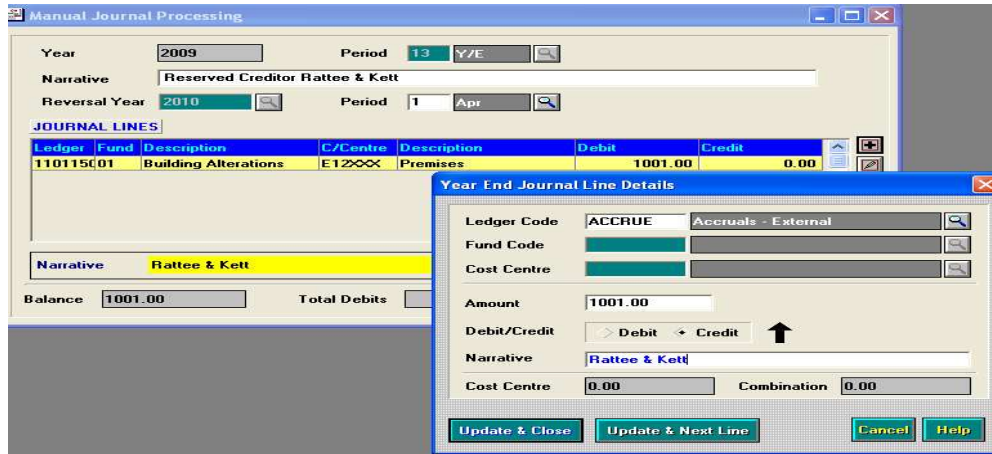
Manual Journal Processing

Year 2009 Period 13 Y/E

Narrative Reserved Creditor Rattee & Kett

Reversal Year 2010 Period 1 Apr

JOURNAL LINES

| Ledger | Fund | Description | C/Centre | Description | Debit | Credit |
|---|---|---|---|---|---|---|
| 110115 | 01 | Building Alterations | E12XXX | Premises | 1001.00 | 0.00 |

Narrative Rattee & Kett

Balance 1001.00 Total Debits

Year End Journal Line Details

Ledger Code ACCRUE Accruals - External

Fund Code

Cost Centre

Amount 1001.00

Debit/Credit Debit Credit

Narrative Rattee & Kett

Cost Centre 0.00 Combination 0.00

Update & Close Update & Next Line Cancel Help